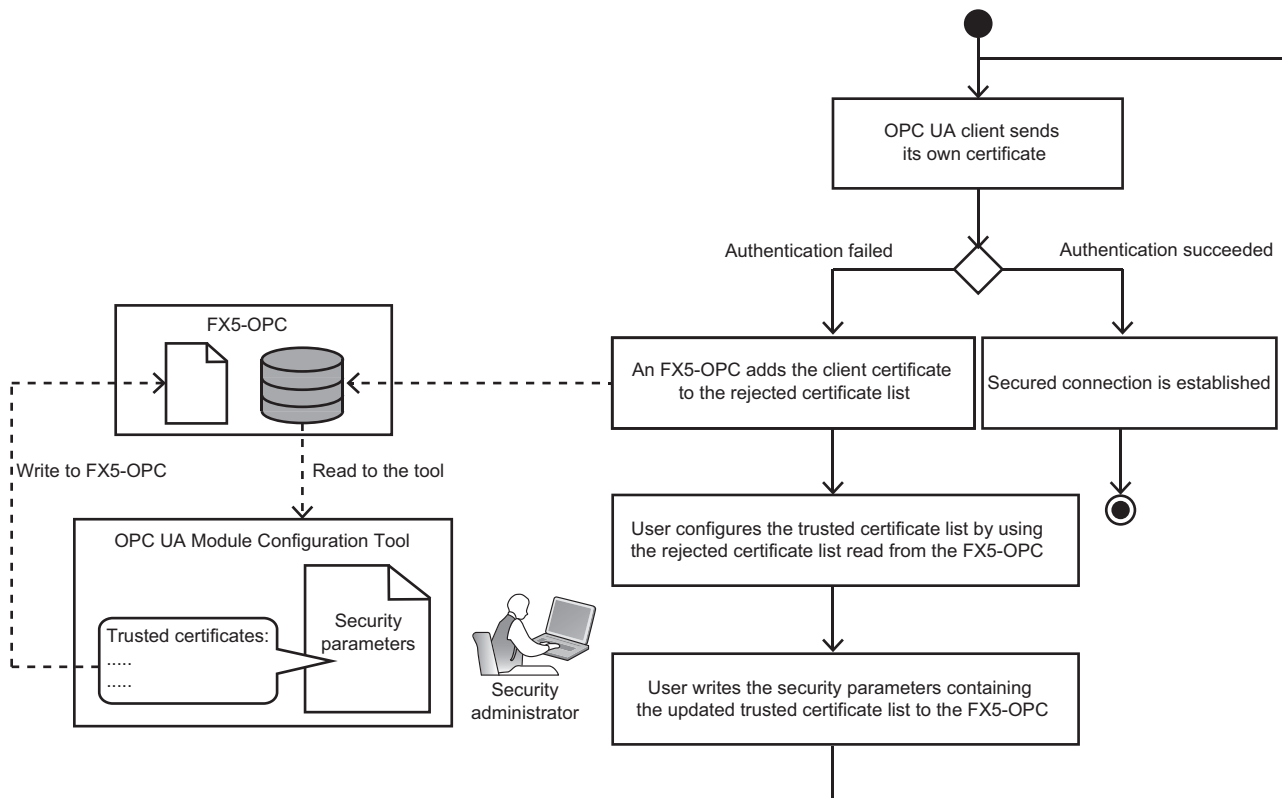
OPC UA client sends its own certificate

Authentication failed

Authentication succeeded

FX5-OPC

An FX5-OPC adds the client certificate to the rejected certificate list

Secured connection is established

Write to FX5-OPC

Read to the tool

OPC UA Module Configuration Tool

User configures the trusted certificate list by using the rejected certificate list read from the FX5-OPC

Trusted certificates:
.....
.....

Security parameters

Security administrator

User writes the security parameters containing the updated trusted certificate list to the FX5-OPC